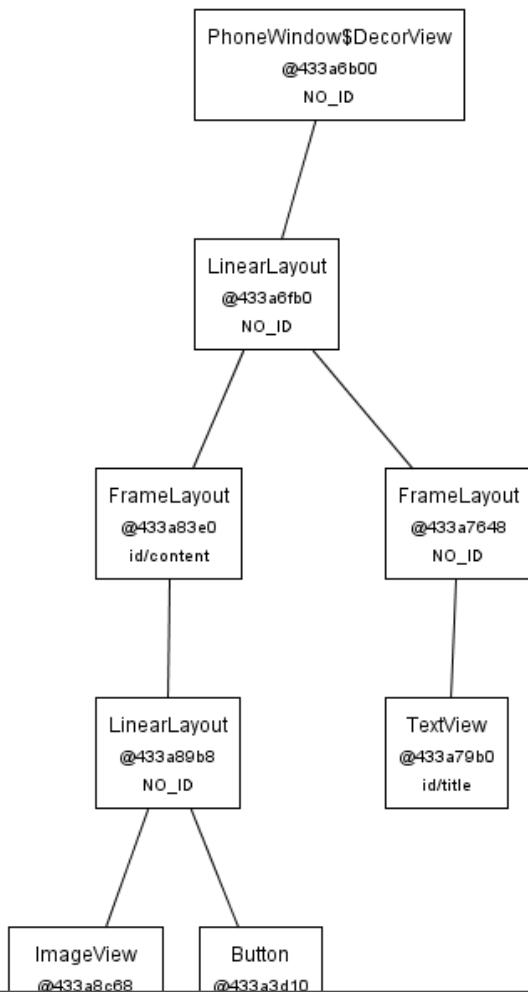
PhoneWindow$DecorView
@433a6b00
NO_ID

LinearLayout
@433a6fb0
NO_ID

FrameLayout
@433a83e0
id/content

FrameLayout
@433a7648
NO_ID

LinearLayout
@433a89b8
NO_ID

TextView
@433a79b0
id/title

ImageView
@433a8c68

Button
@433a3d10